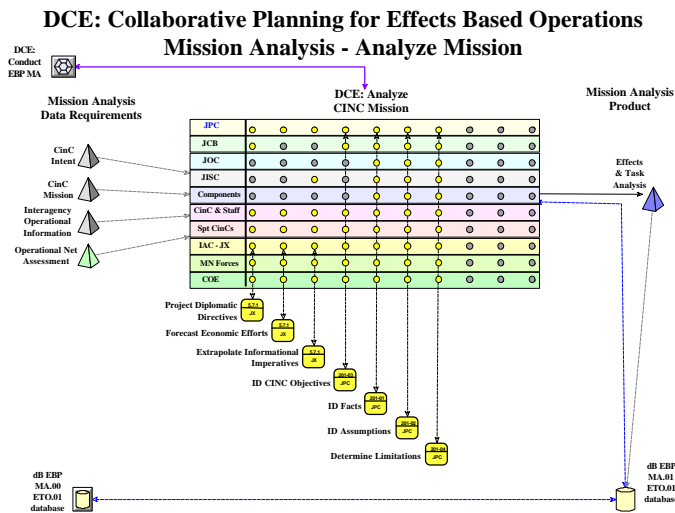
DCE: Collaborative Planning for Effects Based Operations
Mission Analysis - Analyze Mission

DCE: Conduct EBP MA

DCE: Analyze CINC Mission

Mission Analysis Data Requirements

Mission Analysis Product

CinC Intent

CinC Mission

Interagency Operational Information

Operational Net Assessment

| JPC |
|---|
| JCB |
| JOC |
| JISC |
| Components |
| CinC & Staff |
| Spt CinCs |
| IAC - JX |
| MN Forces |
| COE |

Effects & Task Analysis

Project Diplomatic Directives
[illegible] JX

Forecast Economic Efforts
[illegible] JX

Extrapolate Informational Imperatives
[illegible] JX

ID CINC Objectives
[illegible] JPC

ID Facts
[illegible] JPC

ID Assumptions
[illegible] JPC

Determine Limitations
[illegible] JPC

dB EBP MA.00 ETO.01 database

dB EBP MA.01 ETO.01 databas